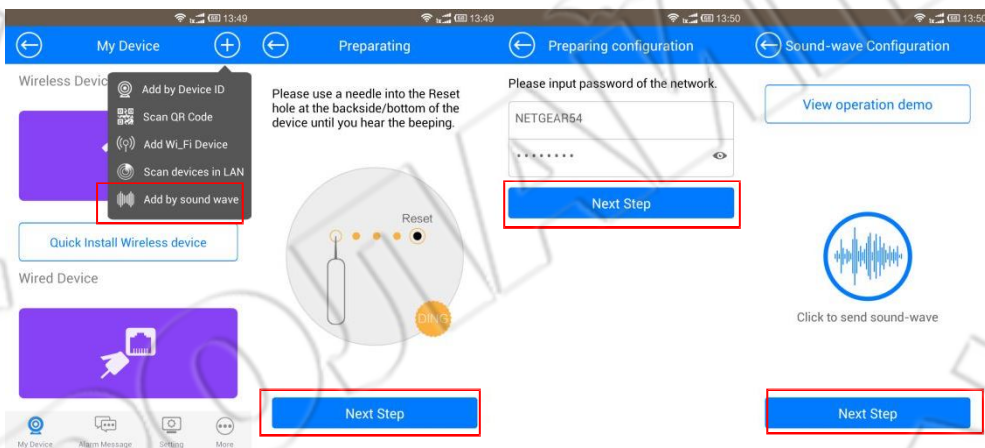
13:49
My Device
Wireless Devic
Add by Device ID
Scan QR Code
Add Wi_Fi Device
Scan devices in LAN
Add by sound wave
Quick Install Wireless device
Wired Device
My Device
Alarm Message
Setting
More

13:49
Preparating
Please use a needle into the Reset hole at the backside/bottom of the device until you hear the beeping.
Reset
DING
Next Step

13:50
Preparing configuration
Please input password of the network.
NETGEAR54
••••••••
Next Step

13:50
Sound-wave Configuration
View operation demo
Click to send sound-wave
Next Step